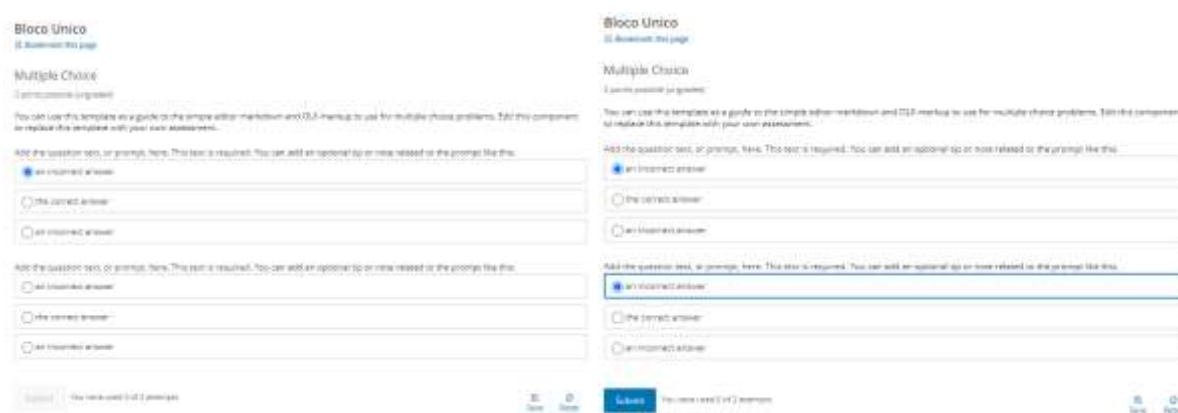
Bloco Unico

Bookmark this page

Multiple Choice

2 points possible (ungraded)

You can use this template as a guide to the simple editor markdown and OLX markup to use for multiple choice problems. Edit this component to replace this template with your own assessment.

Add the question text, or prompt, here. This text is required. You can add an optional tip or note related to the prompt like this.

an incorrect answer

the correct answer

an incorrect answer

Add the question text, or prompt, here. This text is required. You can add an optional tip or note related to the prompt like this.

an incorrect answer

the correct answer

an incorrect answer

Submit You have used 0 of 2 attempts

Save Reset

Bloco Unico

Bookmark this page

Multiple Choice

2 points possible (ungraded)

You can use this template as a guide to the simple editor markdown and OLX markup to use for multiple choice problems. Edit this component to replace this template with your own assessment.

Add the question text, or prompt, here. This text is required. You can add an optional tip or note related to the prompt like this.

an incorrect answer

the correct answer

an incorrect answer

Add the question text, or prompt, here. This text is required. You can add an optional tip or note related to the prompt like this.

an incorrect answer

the correct answer

an incorrect answer

Submit You have used 0 of 2 attempts

Save Reset